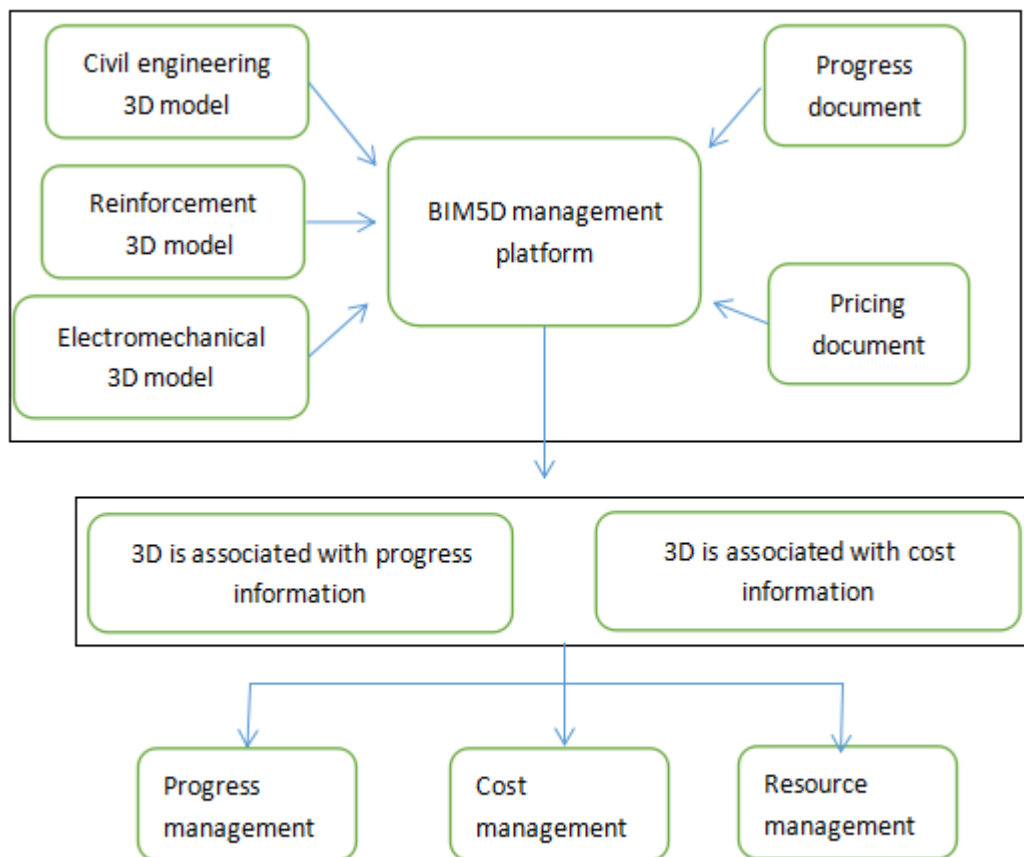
Civil engineering 3D model

Reinforcement 3D model

Electromechanical 3D model

BIM5D management platform

Progress document

Pricing document

3D is associated with progress information

3D is associated with cost information

Progress management

Cost management

Resource management